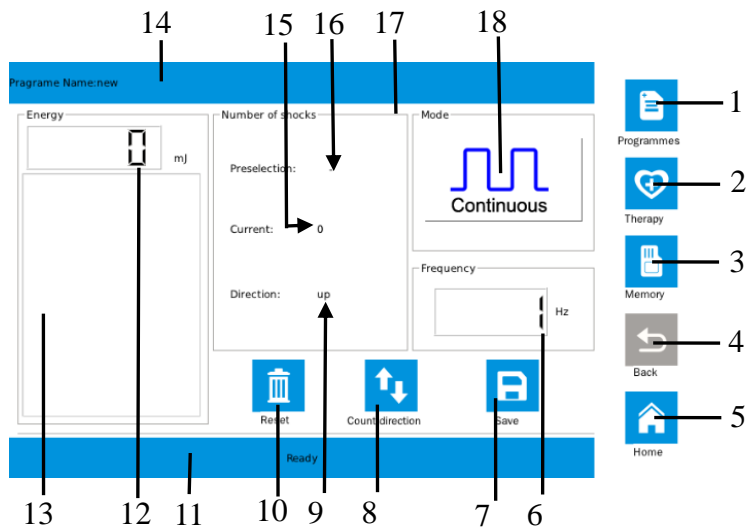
14 15 16 17 18

Pragrame Name:new

Energy

0 mJ

Number of shocks

Preselection:

Current: 0

Direction: up

Mode

Continuous

Frequency

1 Hz

Reset

Count direction

Save

Ready

1 Programmes

2 Therapy

3 Memory

4 Back

5 Home

13 12 11 10 9 8 7 6